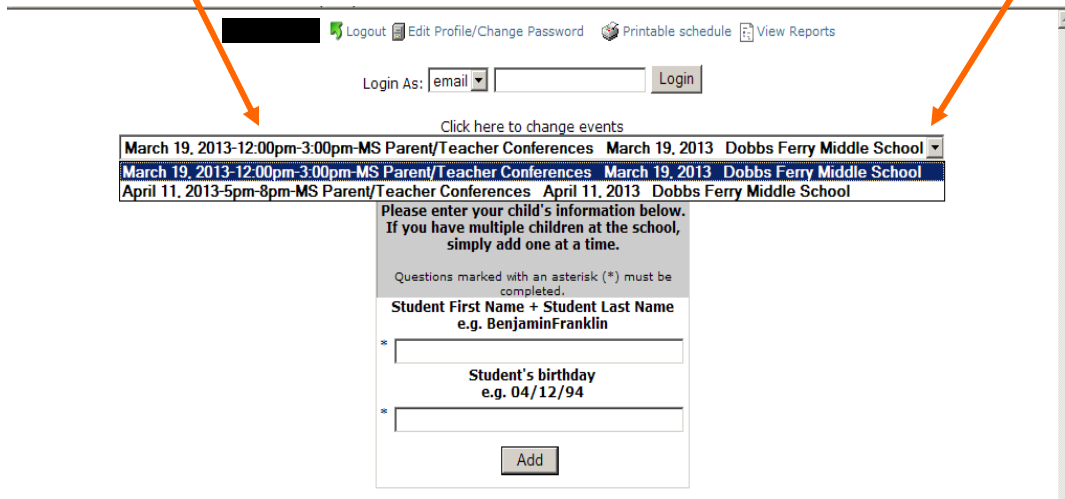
Logout Edit Profile/Change Password Printable schedule View Reports

Login As: email [ ] Login

Click here to change events

March 19, 2013-12:00pm-3:00pm-MS Parent/Teacher Conferences March 19, 2013 Dobbs Ferry Middle School

March 19, 2013-12:00pm-3:00pm-MS Parent/Teacher Conferences March 19, 2013 Dobbs Ferry Middle School

April 11, 2013-5pm-8pm-MS Parent/Teacher Conferences April 11, 2013 Dobbs Ferry Middle School

Please enter your child's information below. If you have multiple children at the school, simply add one at a time.

Questions marked with an asterisk (*) must be completed.

Student First Name + Student Last Name
e.g. BenjaminFranklin

*

Student's birthday
e.g. 04/12/94

*

Add